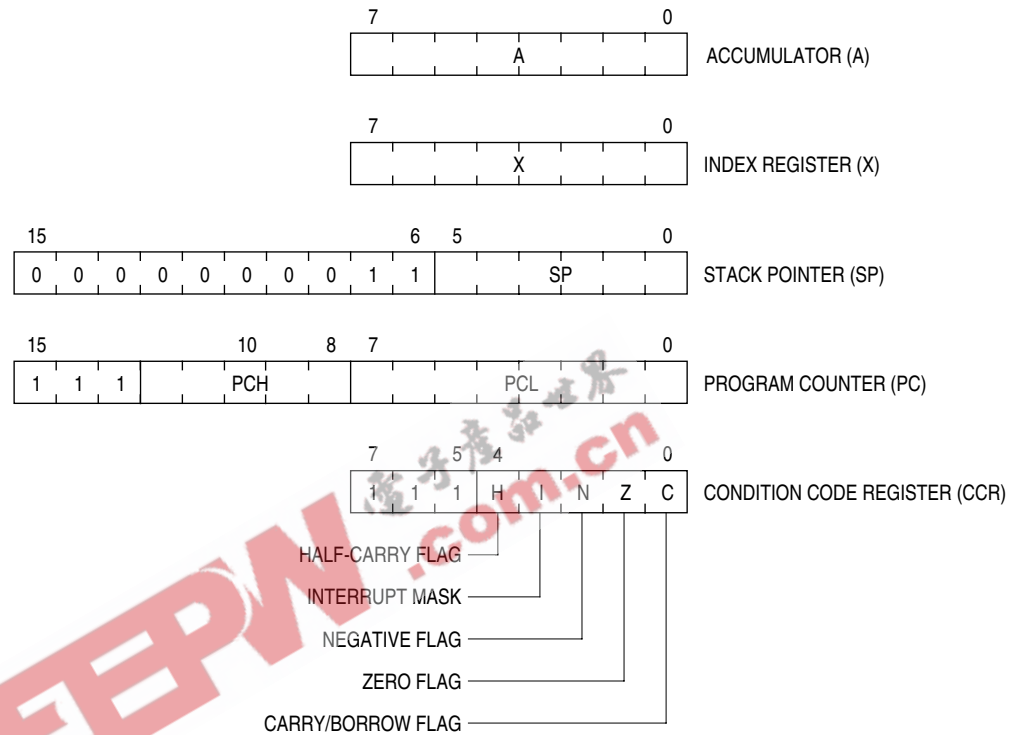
7 0
A
ACCUMULATOR (A)

7 0
X
INDEX REGISTER (X)

15 6 5 0
0 0 0 0 0 0 0 0 1 1 SP
STACK POINTER (SP)

15 10 8 7 0
1 1 1 PCH PCL
PROGRAM COUNTER (PC)

7 5 4 0
1 1 1 H I N Z C
CONDITION CODE REGISTER (CCR)

HALF-CARRY FLAG
INTERRUPT MASK
NEGATIVE FLAG
ZERO FLAG
CARRY/BORROW FLAG

EEPW .com.cn 电子产品世界